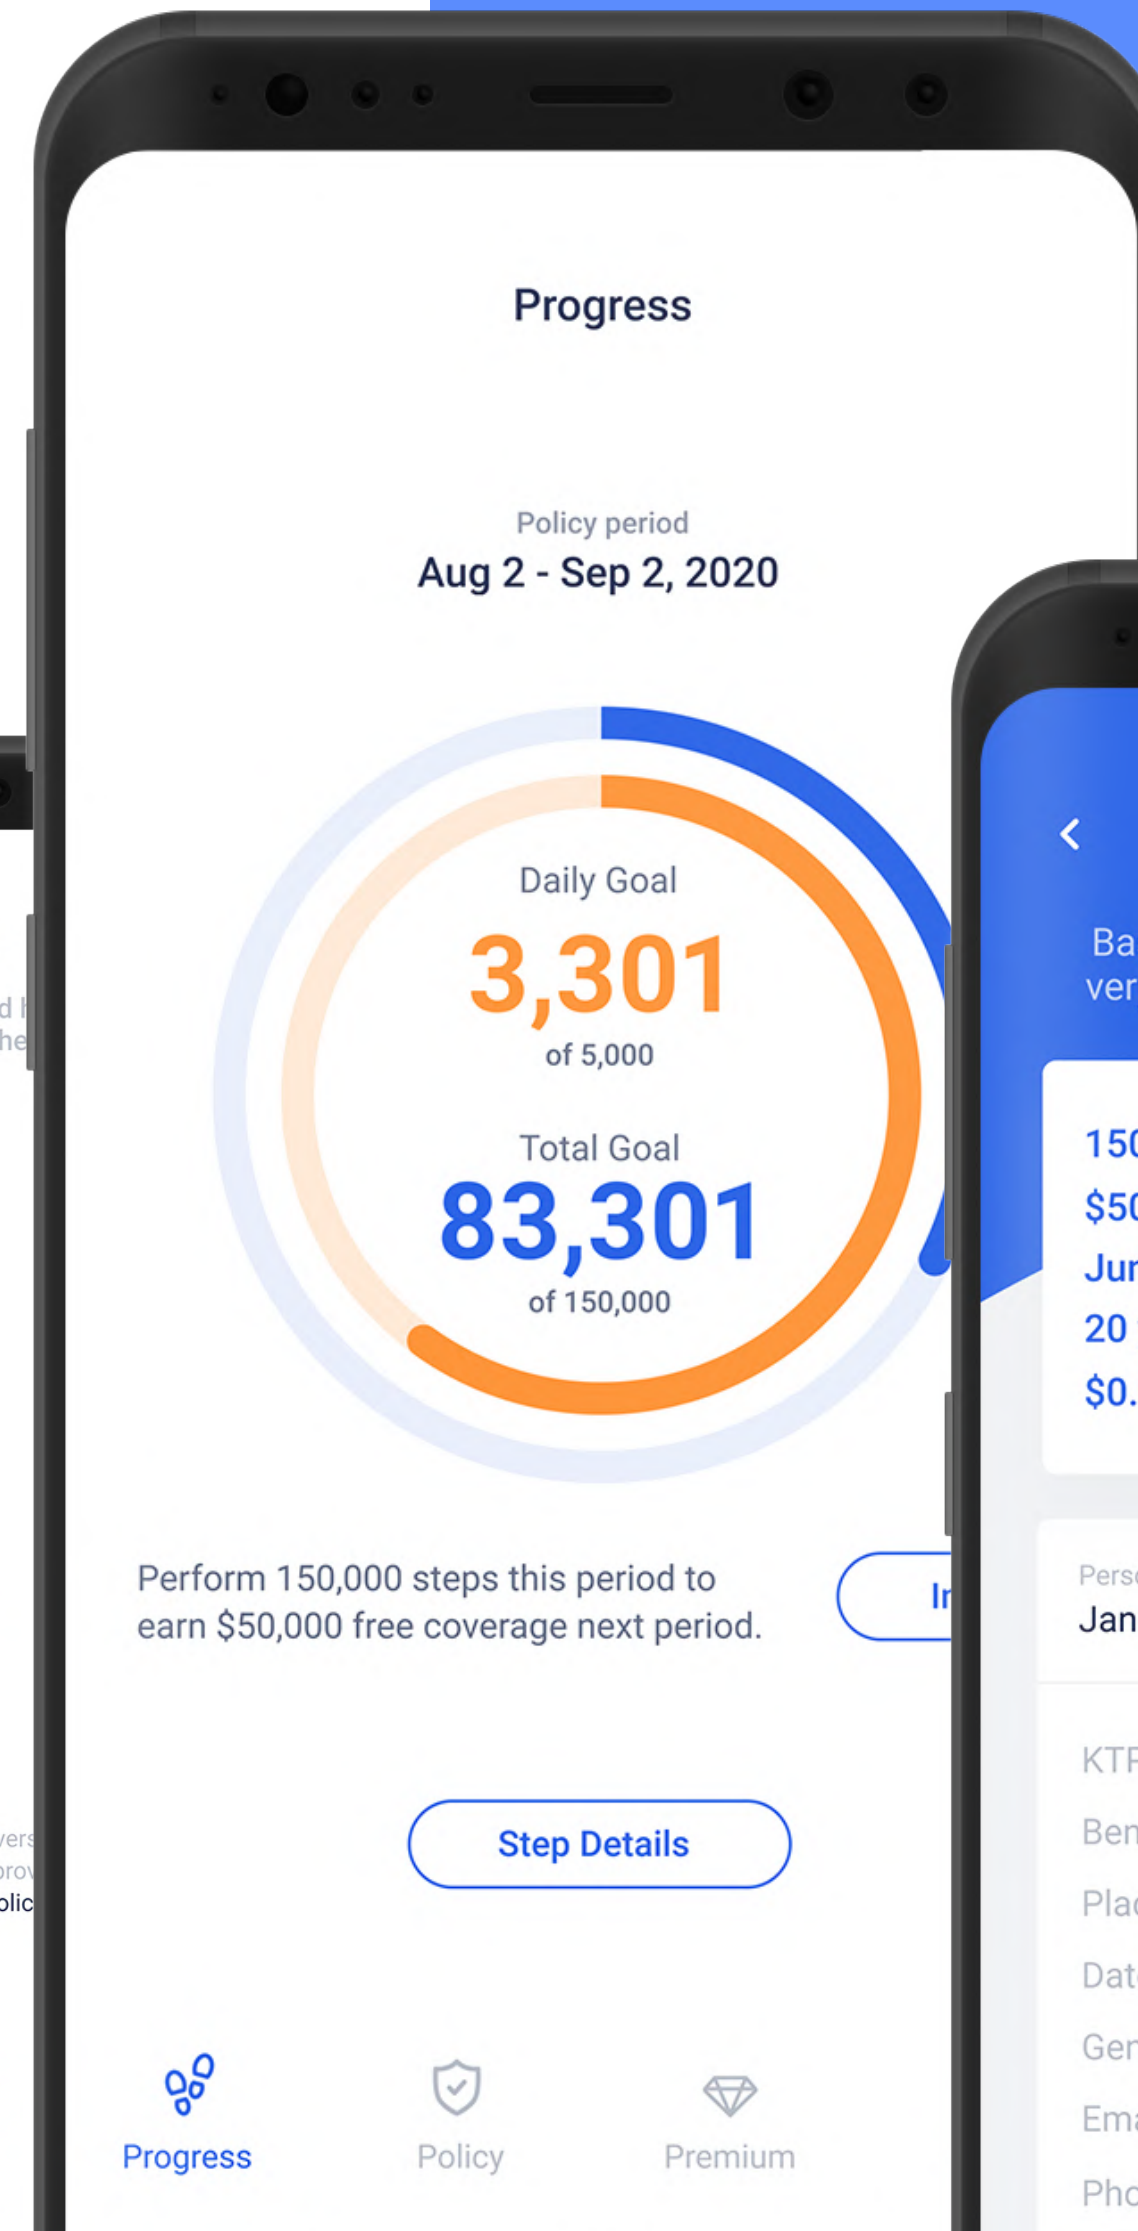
Progress

Policy period
Aug 2 - Sep 2, 2020

Daily Goal
3,301
of 5,000

Total Goal
83,301
of 150,000

Perform 150,000 steps this period to earn $50,000 free coverage next period.

In

Step Details

Progress
Policy
Premium

Ba
ver

150
$50
Jun
20
$0.

Perso
Jan

KTP
Ben
Plac
Dat
Gen
Ema
Pho

d
he

vers
prov
olic